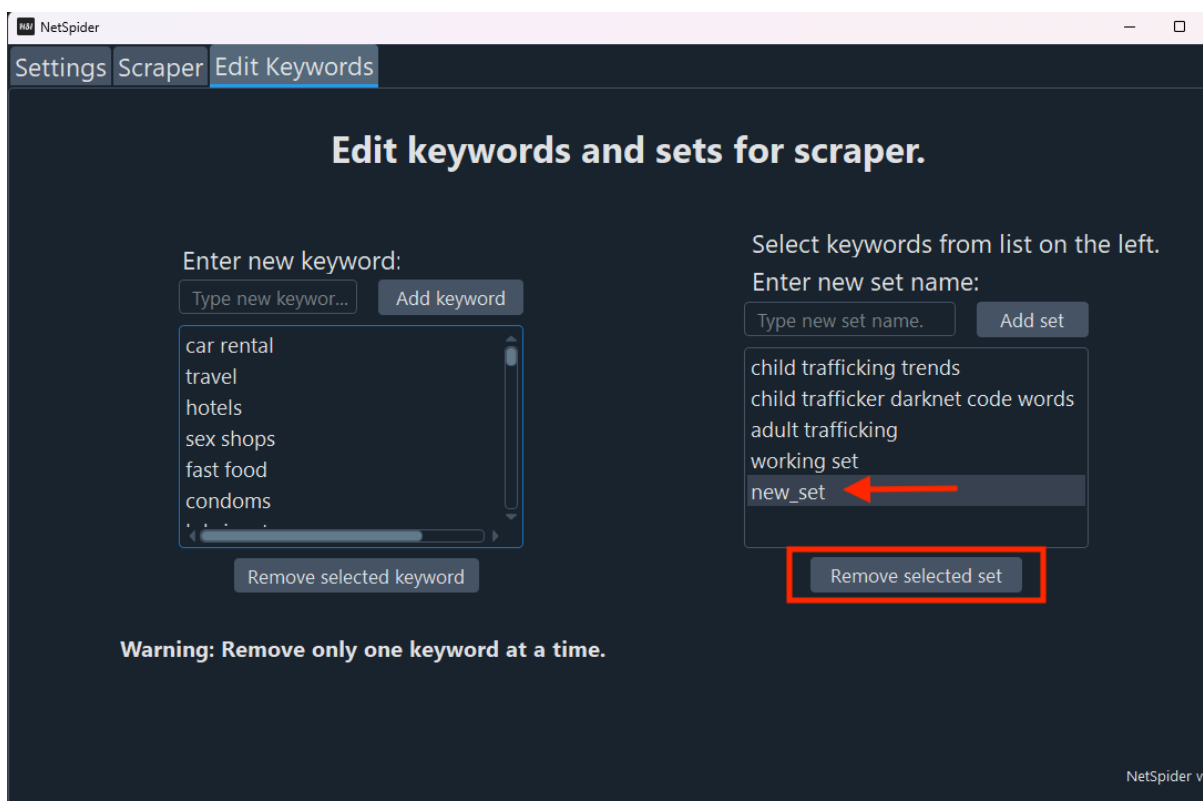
NetSpider

Settings Scraper Edit Keywords

Edit keywords and sets for scraper.

Enter new keyword:

Type new keywor...

Add keyword

car rental
travel
hotels
sex shops
fast food
condoms
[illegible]

Remove selected keyword

Select keywords from list on the left.

Enter new set name:

Type new set name.

Add set

child trafficking trends
child trafficker darknet code words
adult trafficking
working set
new_set

Remove selected set

Warning: Remove only one keyword at a time.

NetSpider v